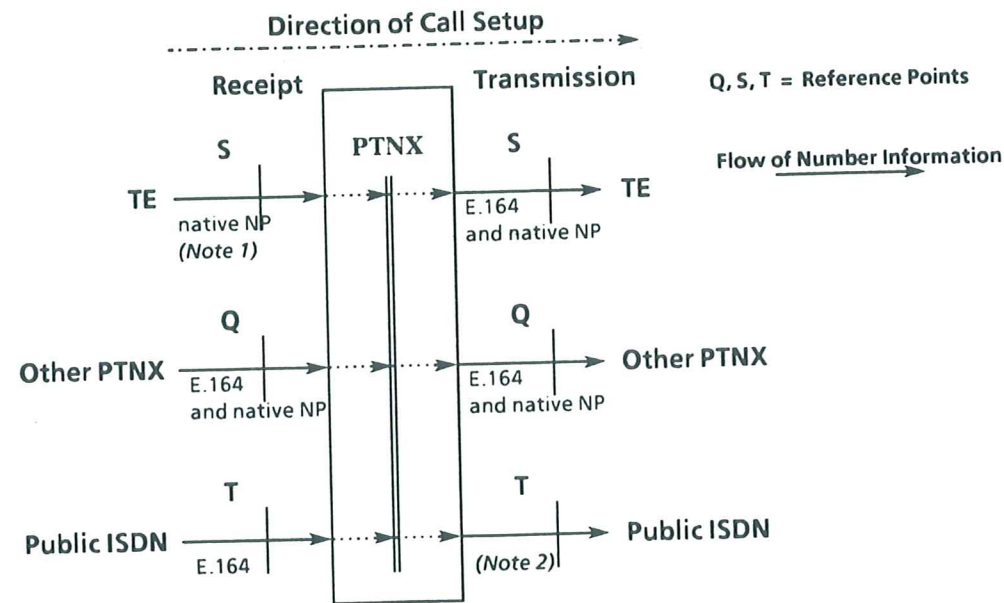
Direction of Call Setup

Receipt

Transmission

Q, S, T = Reference Points

PTNX

S

S

Flow of Number Information

TE

native NP
(Note 1)

E.164
and native NP

TE

Q

Q

Other PTNX

E.164
and native NP

E.164
and native NP

Other PTNX

T

T

Public ISDN

E.164

(Note 2)

Public ISDN